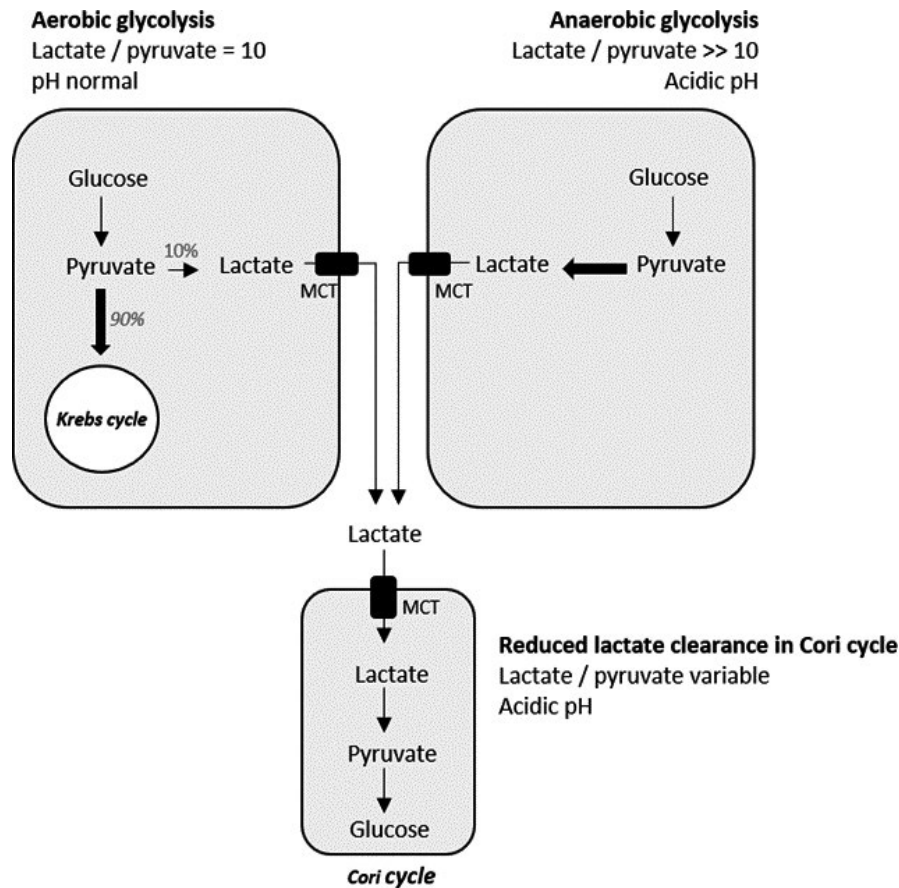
**Aerobic glycolysis**
Lactate / pyruvate = 10
pH normal

**Anaerobic glycolysis**
Lactate / pyruvate >> 10
Acidic pH

Glucose

Pyruvate

10%

Lactate

MCT

90%

Krebs cycle

MCT

Lactate

Glucose

Pyruvate

Lactate

MCT

Lactate

Pyruvate

Glucose

Cori cycle

**Reduced lactate clearance in Cori cycle**
Lactate / pyruvate variable
Acidic pH